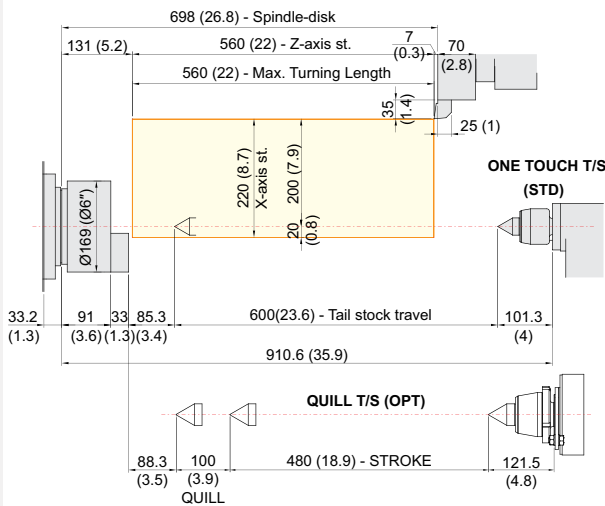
698 (26.8) - Spindle-disk

131 (5.2)

560 (22) - Z-axis st.

7 (0.3)

70 (2.8)

560 (22) - Max. Turning Length

35 (1.4)

25 (1)

220 (8.7) X-axis st.

200 (7.9)

20 (0.8)

Ø169 (Ø6")

ONE TOUCH T/S (STD)

33.2 (1.3)

91 (3.6)

33 (1.3)

85.3 (3.4)

600(23.6) - Tail stock travel

101.3 (4)

910.6 (35.9)

QUILL T/S (OPT)

88.3 (3.5)

100 (3.9) QUILL

480 (18.9) - STROKE

121.5 (4.8)